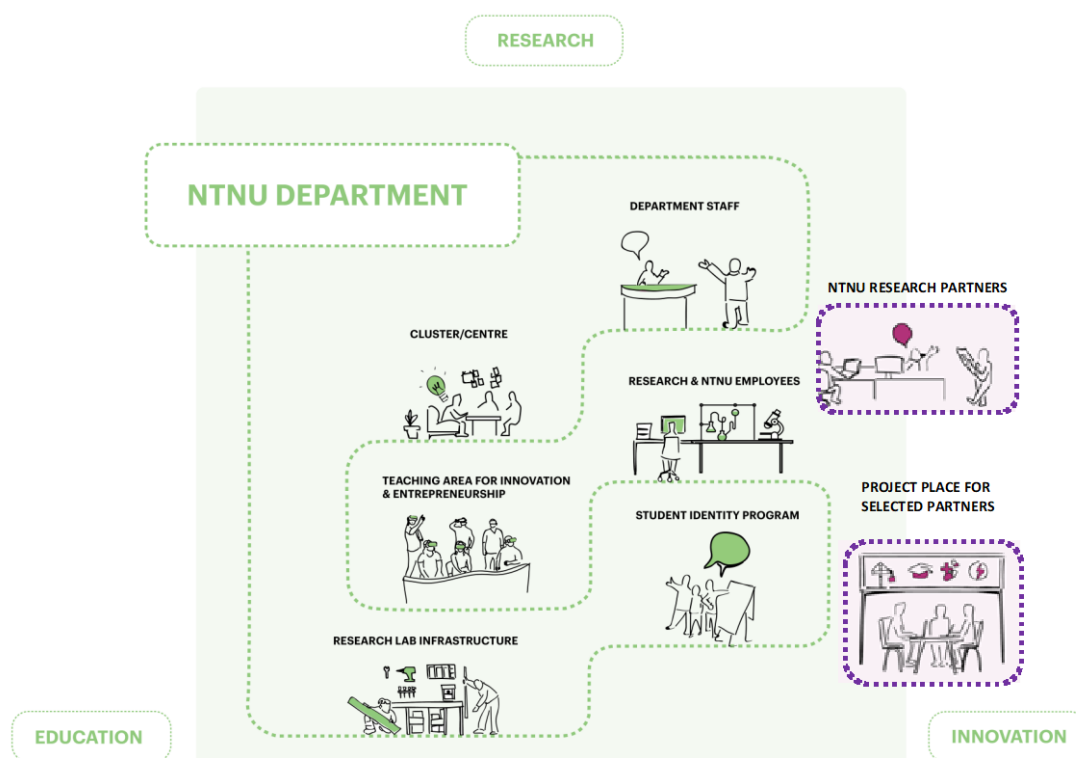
RESEARCH

NTNU DEPARTMENT

DEPARTMENT STAFF

NTNU RESEARCH PARTNERS

CLUSTER/CENTRE

RESEARCH & NTNU EMPLOYEES

TEACHING AREA FOR INNOVATION & ENTREPRENEURSHIP

STUDENT IDENTITY PROGRAM

PROJECT PLACE FOR SELECTED PARTNERS

RESEARCH LAB INFRASTRUCTURE

EDUCATION

INNOVATION